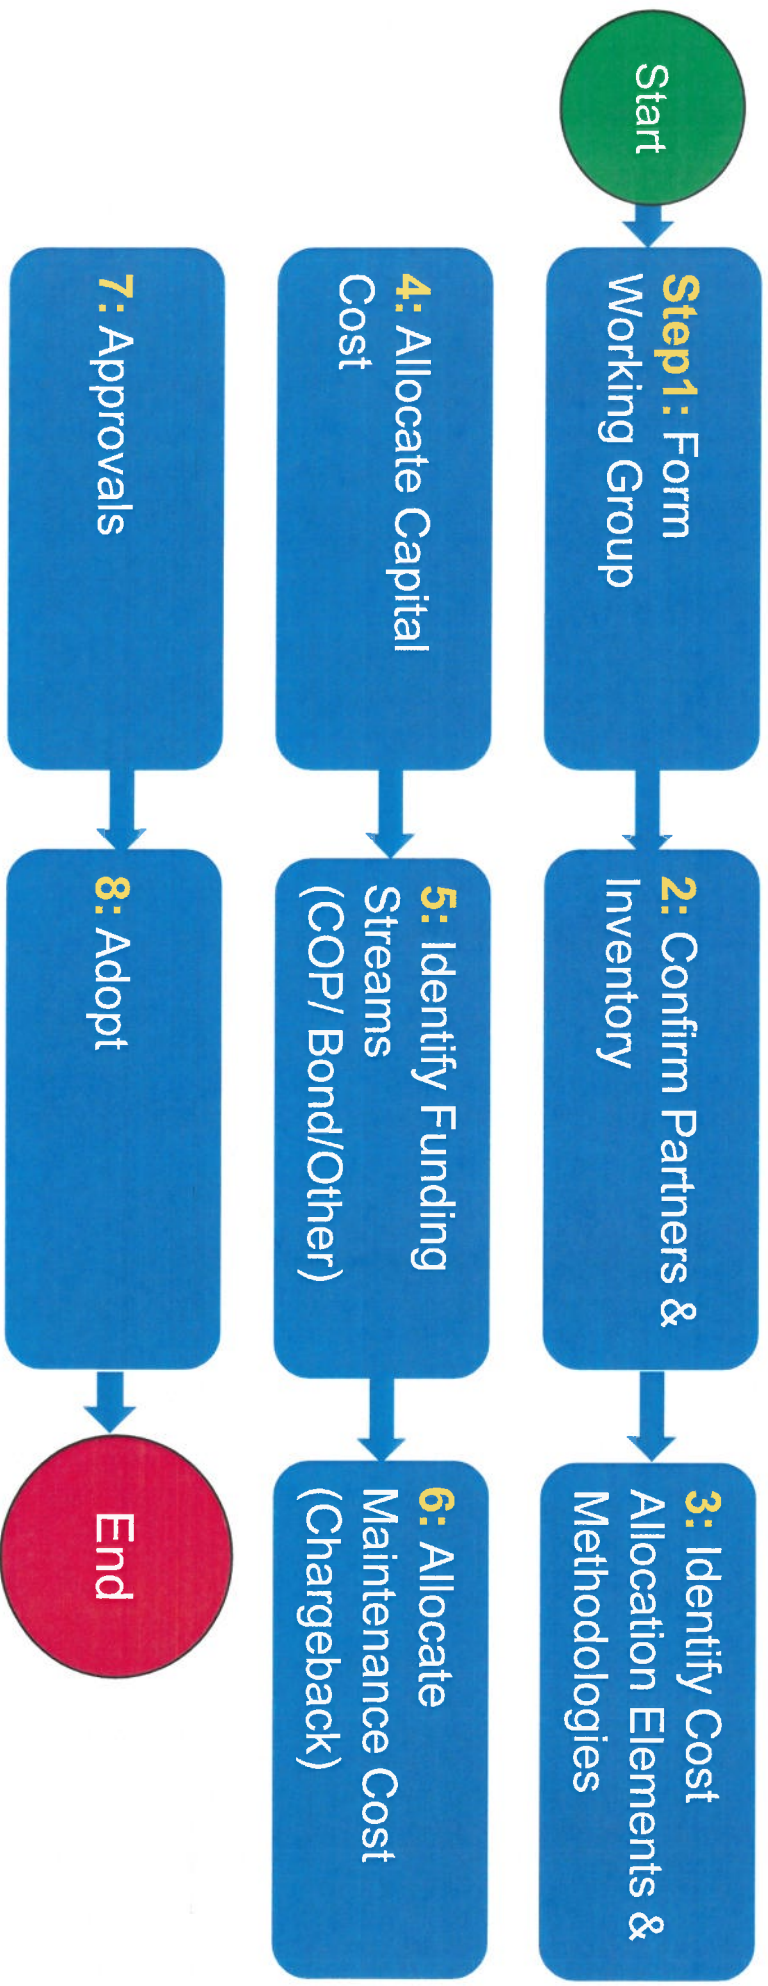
Start

Step1: Form Working Group

2: Confirm Partners & Inventory

3: Identify Cost Allocation Elements & Methodologies

4: Allocate Capital Cost

5: Identify Funding Streams (COP/ Bond/Other)

6: Allocate Maintenance Cost (Chargeback)

7: Approvals

8: Adopt

End